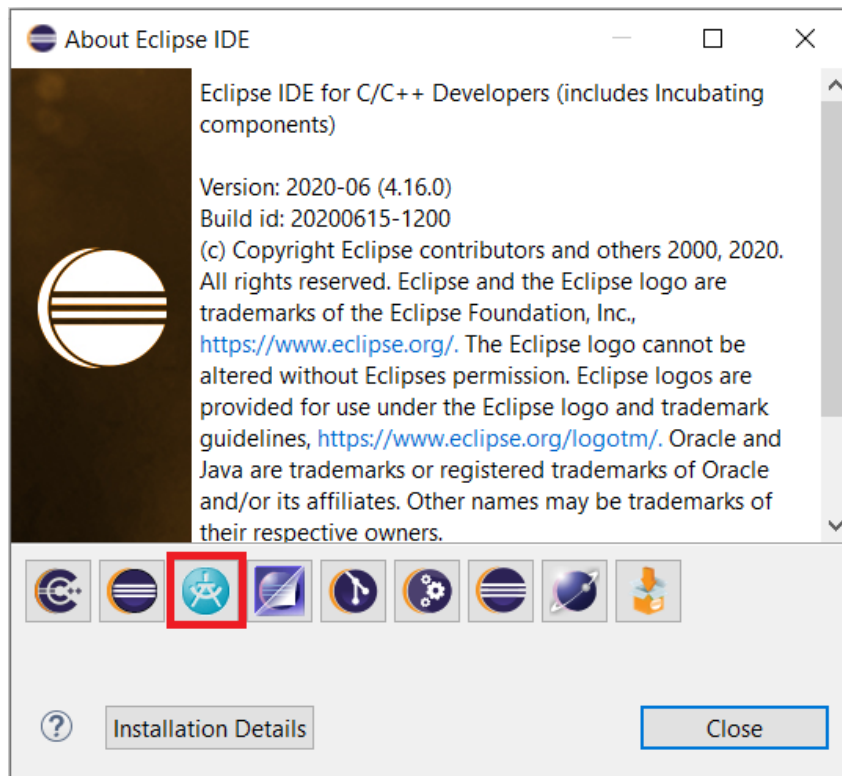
About Eclipse IDE

Eclipse IDE for C/C++ Developers (includes Incubating components)

Version: 2020-06 (4.16.0)
Build id: 20200615-1200
(c) Copyright Eclipse contributors and others 2000, 2020. All rights reserved. Eclipse and the Eclipse logo are trademarks of the Eclipse Foundation, Inc., https://www.eclipse.org/. The Eclipse logo cannot be altered without Eclipses permission. Eclipse logos are provided for use under the Eclipse logo and trademark guidelines, https://www.eclipse.org/logotm/. Oracle and Java are trademarks or registered trademarks of Oracle and/or its affiliates. Other names may be trademarks of their respective owners.

?

Installation Details

Close